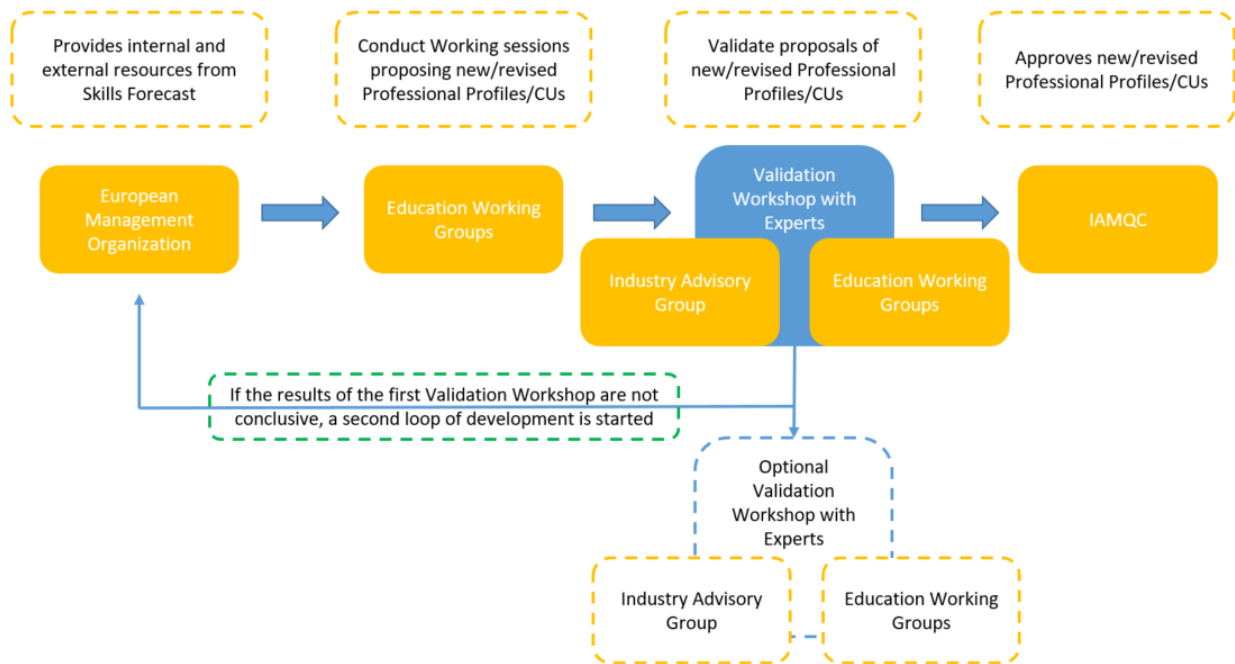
Provides internal and external resources from Skills Forecast

Conduct Working sessions proposing new/revised Professional Profiles/CUs

Validate proposals of new/revised Professional Profiles/CUs

Approves new/revised Professional Profiles/CUs

European Management Organization

Education Working Groups

Validation Workshop with Experts

Industry Advisory Group

Education Working Groups

IAMQC

If the results of the first Validation Workshop are not conclusive, a second loop of development is started

Optional Validation Workshop with Experts

Industry Advisory Group

Education Working Groups